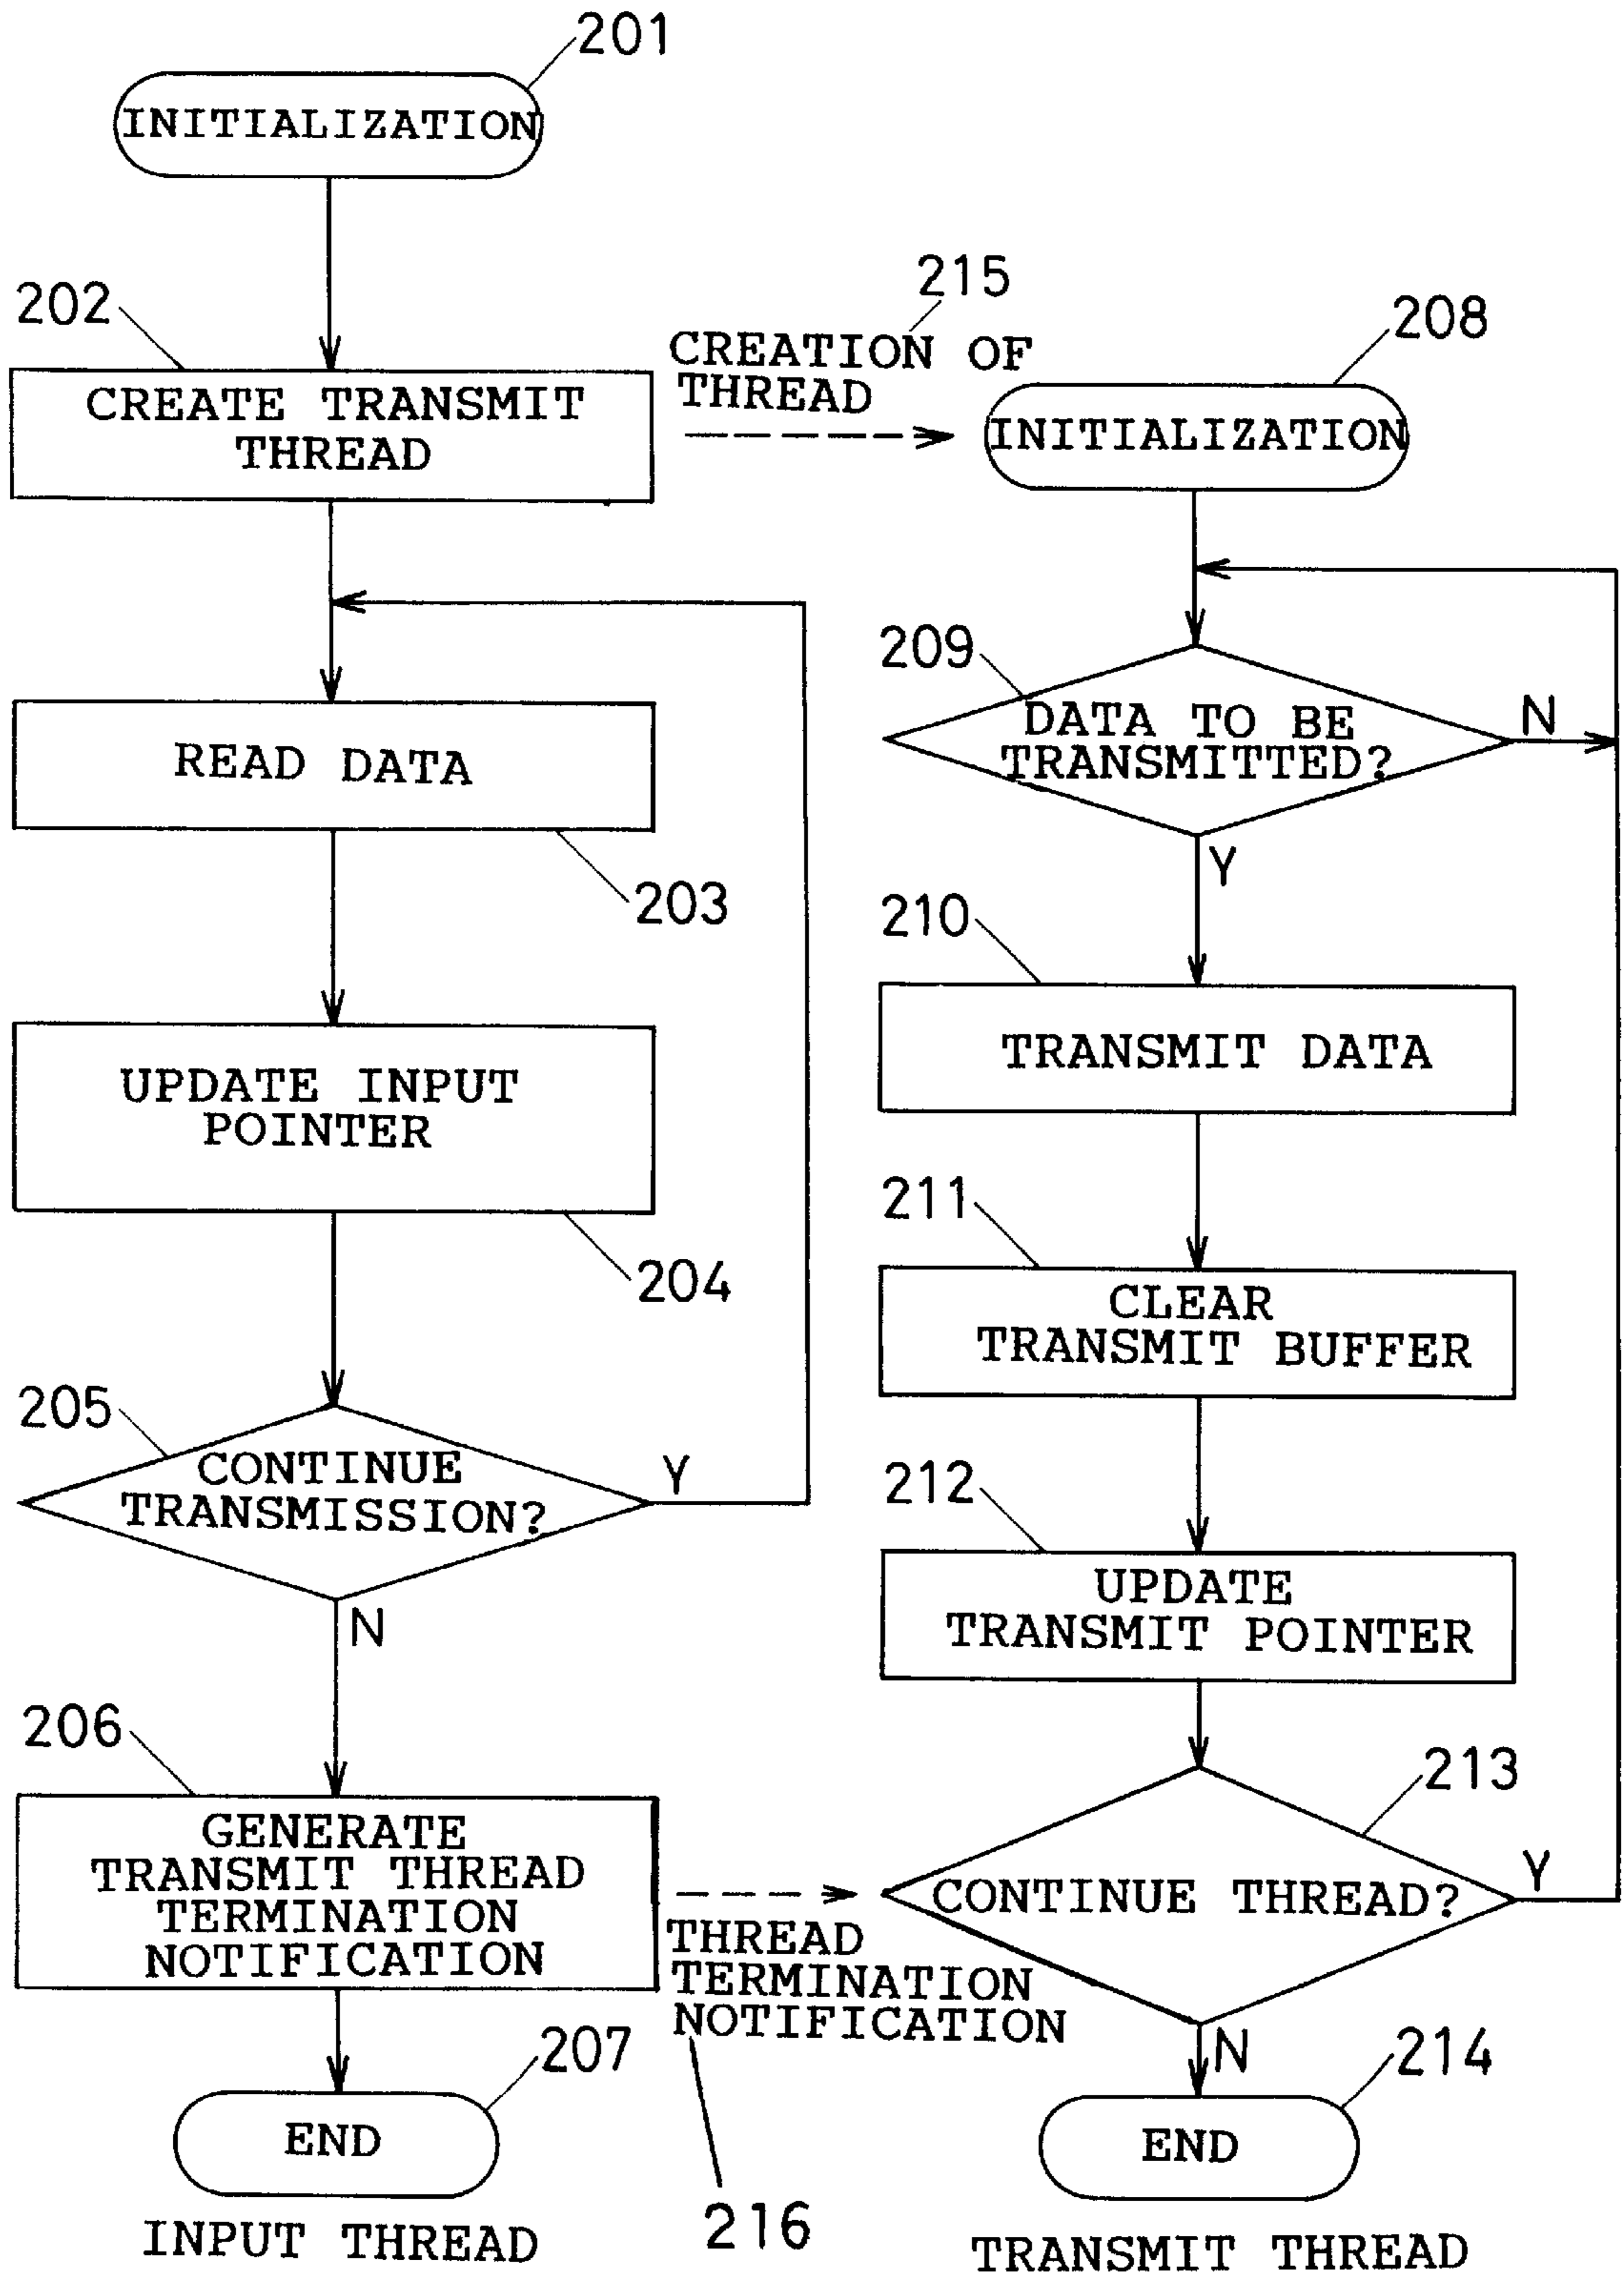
201
INITIALIZATION

202
CREATE TRANSMIT THREAD

215
CREATION OF THREAD

208
INITIALIZATION

READ DATA

203

209
DATA TO BE TRANSMITTED?

N

Y

210
TRANSMIT DATA

UPDATE INPUT POINTER

204

211
CLEAR TRANSMIT BUFFER

205
CONTINUE TRANSMISSION?

Y

212
UPDATE TRANSMIT POINTER

N

206
GENERATE TRANSMIT THREAD TERMINATION NOTIFICATION

213
CONTINUE THREAD?

Y

THREAD TERMINATION NOTIFICATION

N

207
END

214
END

216

INPUT THREAD

TRANSMIT THREAD